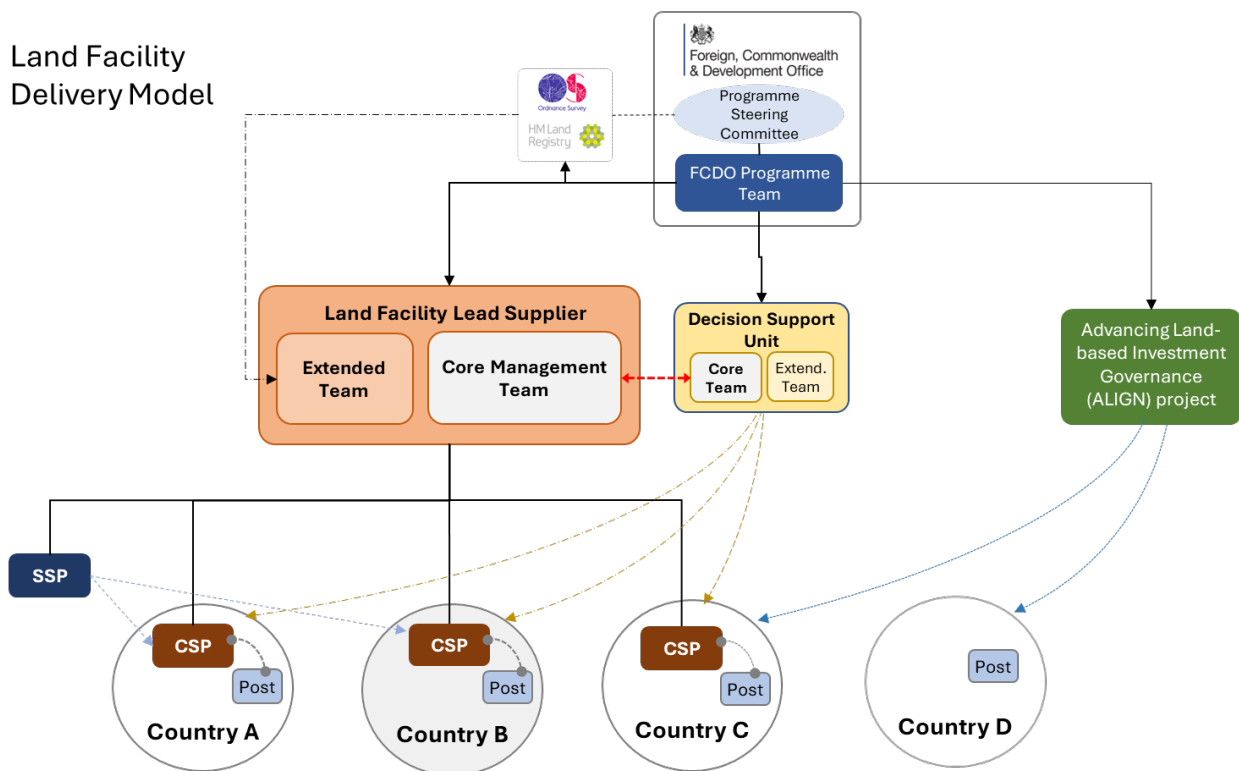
Land Facility Delivery Model

Foreign, Commonwealth & Development Office

Programme Steering Committee

FCDO Programme Team

Ordnance Survey

HM Land Registry

Land Facility Lead Supplier

Extended Team

Core Management Team

Decision Support Unit

Core Team

Extend. Team

Advancing Land-based Investment Governance (ALIGN) project

SSP

CSP

Post

Country A

CSP

Post

Country B

CSP

Post

Country C

Post

Country D